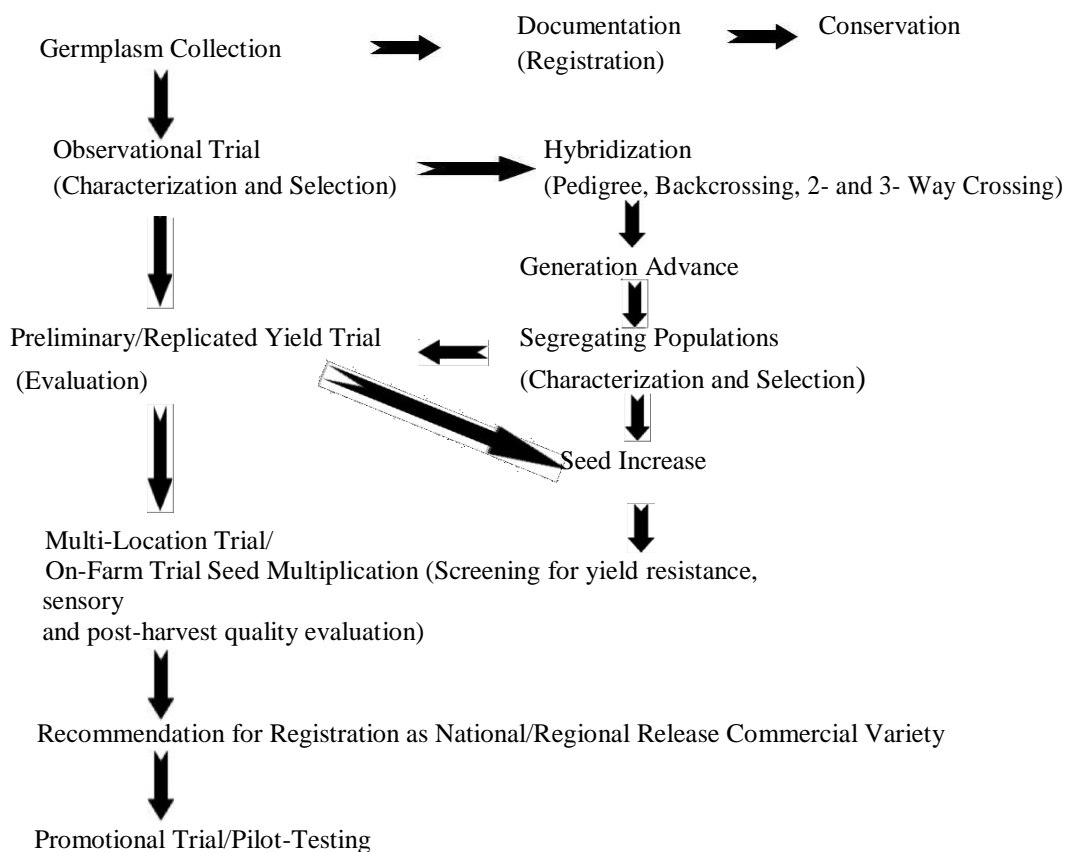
Germplasm Collection

Documentation
(Registration)

Conservation

Observational Trial
(Characterization and Selection)

Hybridization
(Pedigree, Backcrossing, 2- and 3- Way Crossing)

Generation Advance

Preliminary/Replicated Yield Trial
(Evaluation)

Segregating Populations
(Characterization and Selection)

Seed Increase

Multi-Location Trial/
On-Farm Trial Seed Multiplication (Screening for yield resistance, sensory
and post-harvest quality evaluation)

Recommendation for Registration as National/Regional Release Commercial Variety

Promotional Trial/Pilot-Testing